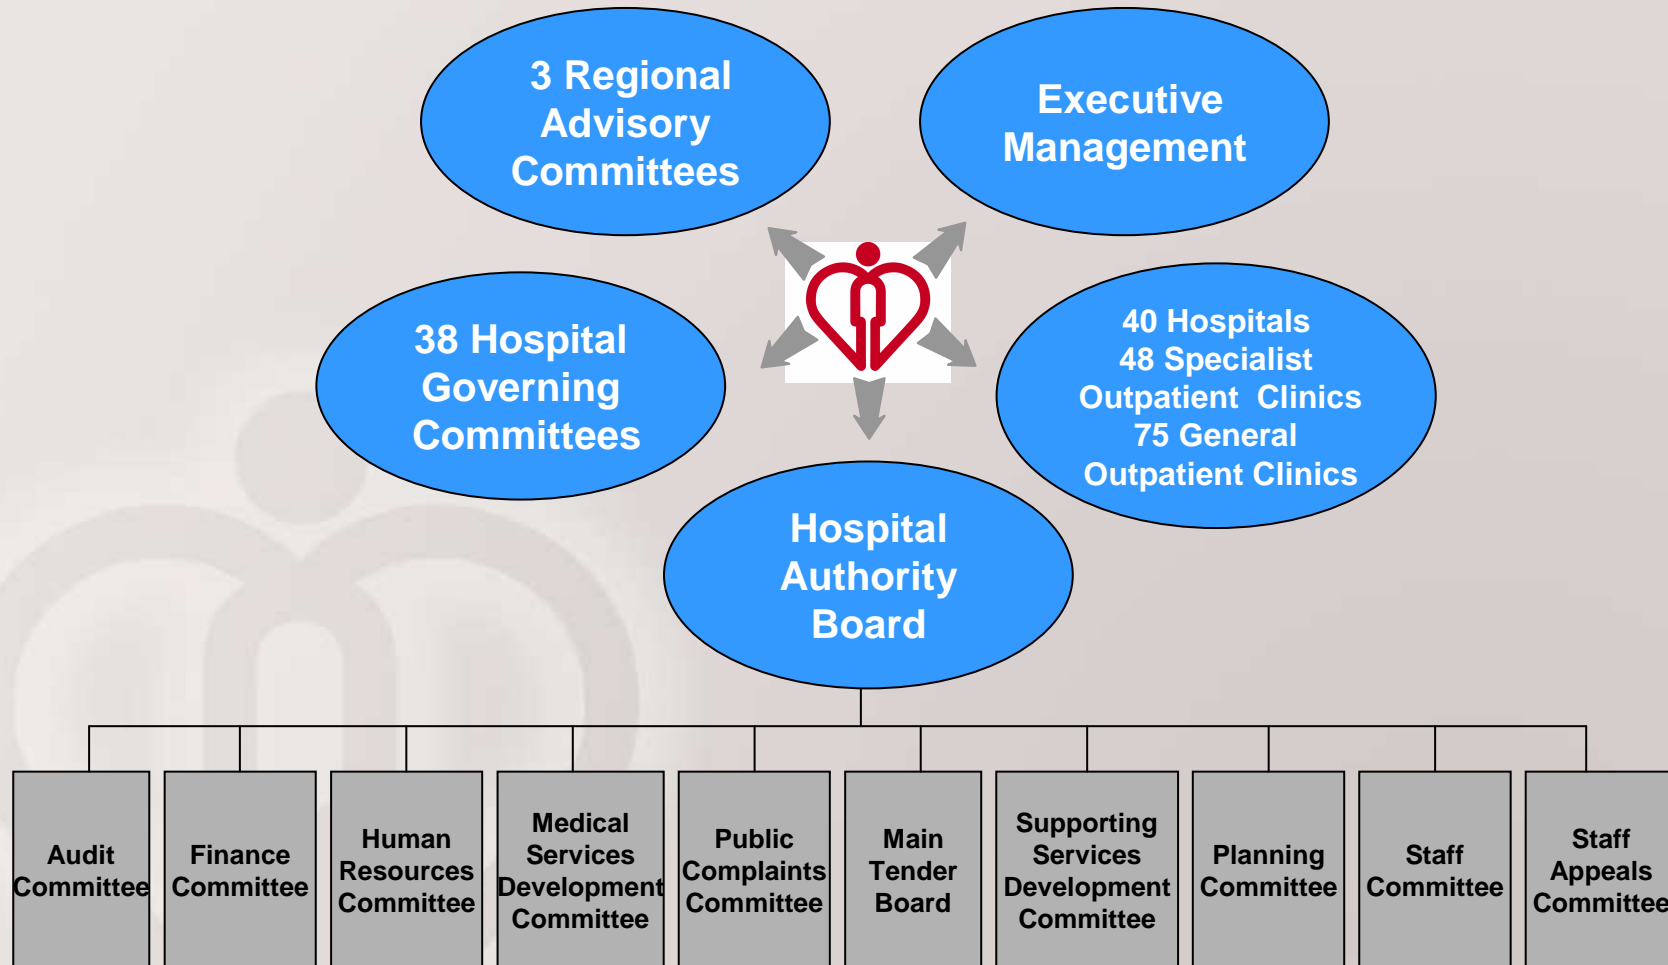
3 Regional Advisory Committees

Executive Management

38 Hospital Governing Committees

40 Hospitals
48 Specialist Outpatient Clinics
75 General Outpatient Clinics

Hospital Authority Board

Audit Committee

Finance Committee

Human Resources Committee

Medical Services Development Committee

Public Complaints Committee

Main Tender Board

Supporting Services Development Committee

Planning Committee

Staff Committee

Staff Appeals Committee